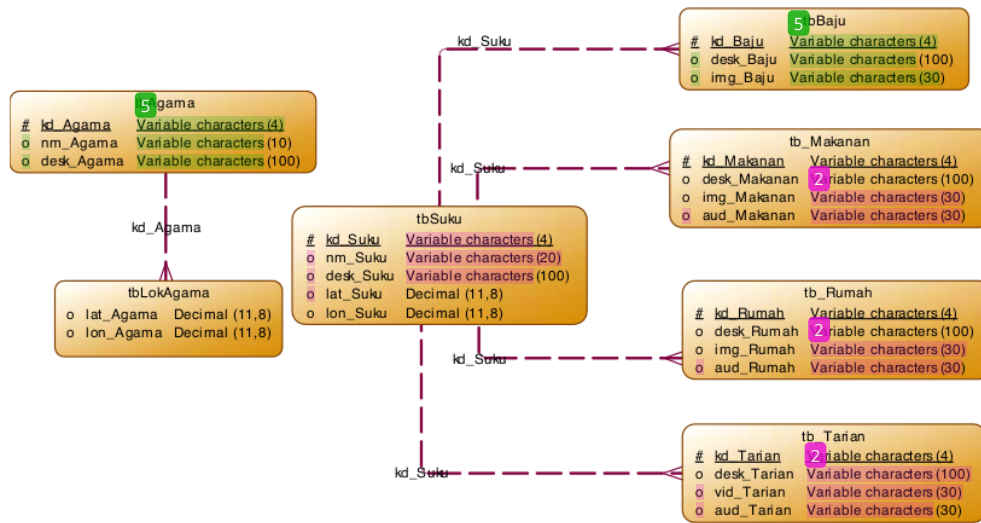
5 bBaju
# kd_Baju Variable characters (4)
o desk_Baju Variable characters (100)
o img_Baju Variable characters (30)

5 gama
# kd_Agama Variable characters (4)
o nm_Agama Variable characters (10)
o desk_Agama Variable characters (100)

tb_Makanan
# kd_Makanan Variable characters (4)
o desk_Makanan 2 riable characters (100)
o img_Makanan Variable characters (30)
o aud_Makanan Variable characters (30)

kd_Suku

kd_Suku

kd_Agama

tbSuku
# kd_Suku Variable characters (4)
o nm_Suku Variable characters (20)
o desk_Suku Variable characters (100)
o lat_Suku Decimal (11,8)
o lon_Suku Decimal (11,8)

tbLokAgama
o lat_Agama Decimal (11,8)
o lon_Agama Decimal (11,8)

tb_Rumah
# kd_Rumah Variable characters (4)
o desk_Rumah 2 riable characters (100)
o img_Rumah Variable characters (30)
o aud_Rumah Variable characters (30)

kd_Suku

tb_Tarian
# kd_Tarian 2 riable characters (4)
o desk_Tarian Variable characters (100)
o vid_Tarian Variable characters (30)
o aud_Tarian Variable characters (30)

kd_Suku